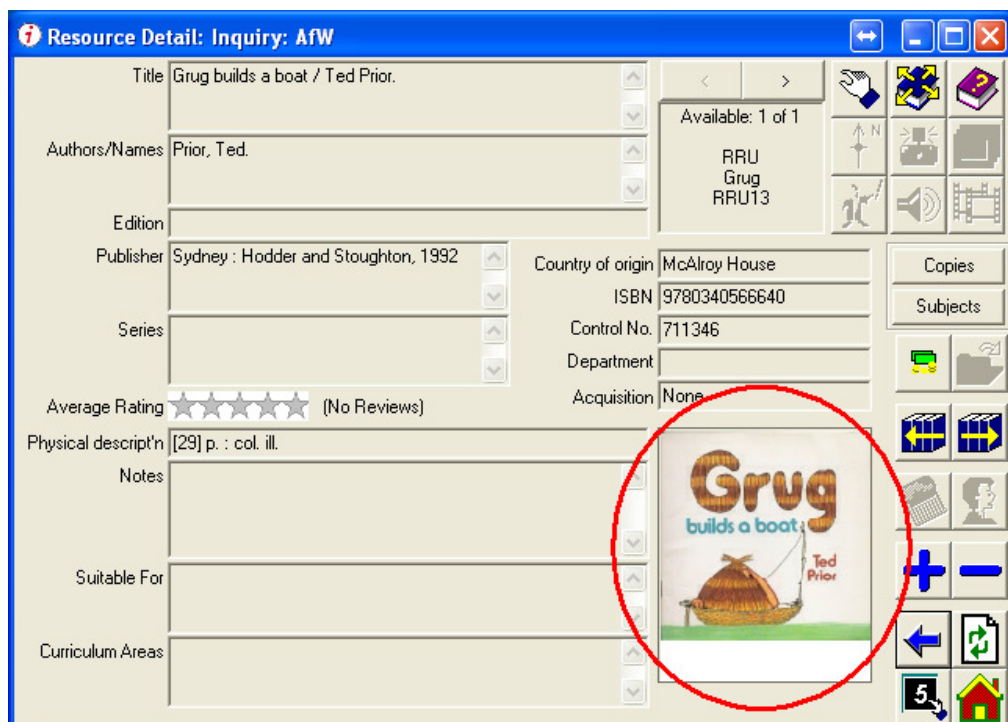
Resource Detail: Inquiry: AfW

Title Grug builds a boat / Ted Prior.

Authors/Names Prior, Ted.

Edition

Publisher Sydney : Hodder and Stoughton, 1992

Series

Average Rating (No Reviews)

Physical descript'n [29] p. : col. ill.

Notes

Suitable For

Curriculum Areas

Available: 1 of 1

RRU
Grug
RRU13

Country of origin McAlroy House

ISBN 9780340566640

Control No. 711346

Department

Acquisition None

Copies

Subjects

Grug
builds a boat
Ted
Prior

5